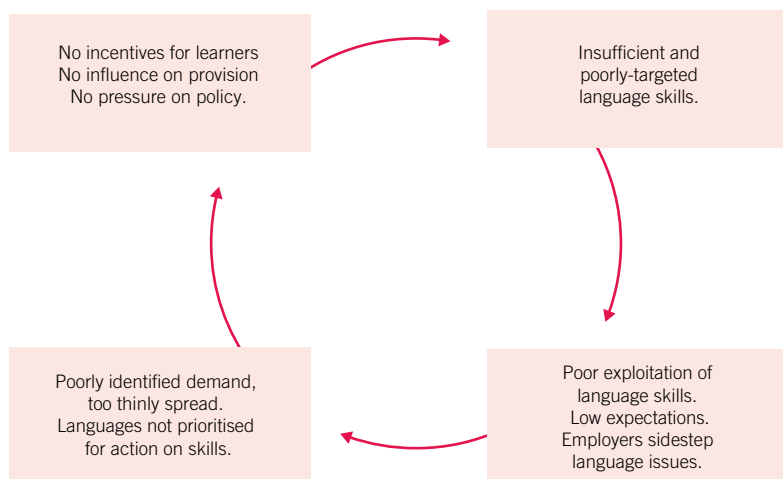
No incentives for learners
No influence on provision
No pressure on policy.

Insufficient and poorly-targeted language skills.

Poor exploitation of language skills.
Low expectations.
Employers sidestep language issues.

Poorly identified demand, too thinly spread.
Languages not prioritised for action on skills.